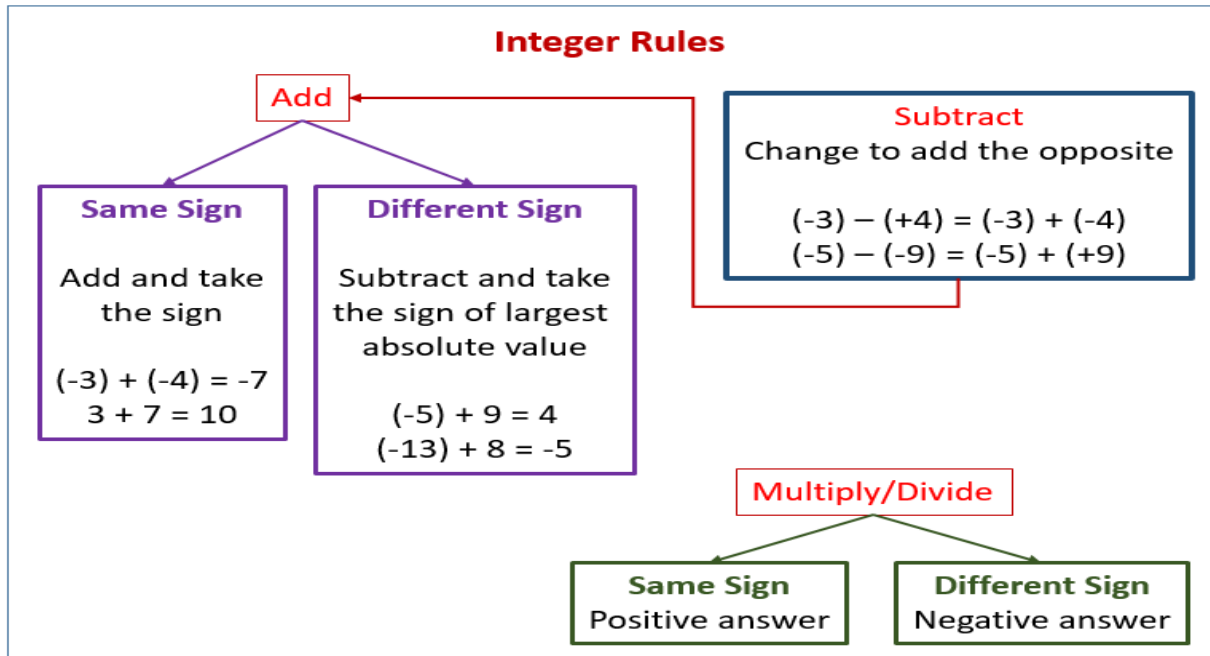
Integer Rules

Add

Same Sign

Add and take the sign

$(-3) + (-4) = -7$
$3 + 7 = 10$

Different Sign

Subtract and take the sign of largest absolute value

$(-5) + 9 = 4$
$(-13) + 8 = -5$

Subtract
Change to add the opposite

$(-3) - (+4) = (-3) + (-4)$
$(-5) - (-9) = (-5) + (+9)$

Multiply/Divide

Same Sign
Positive answer

Different Sign
Negative answer